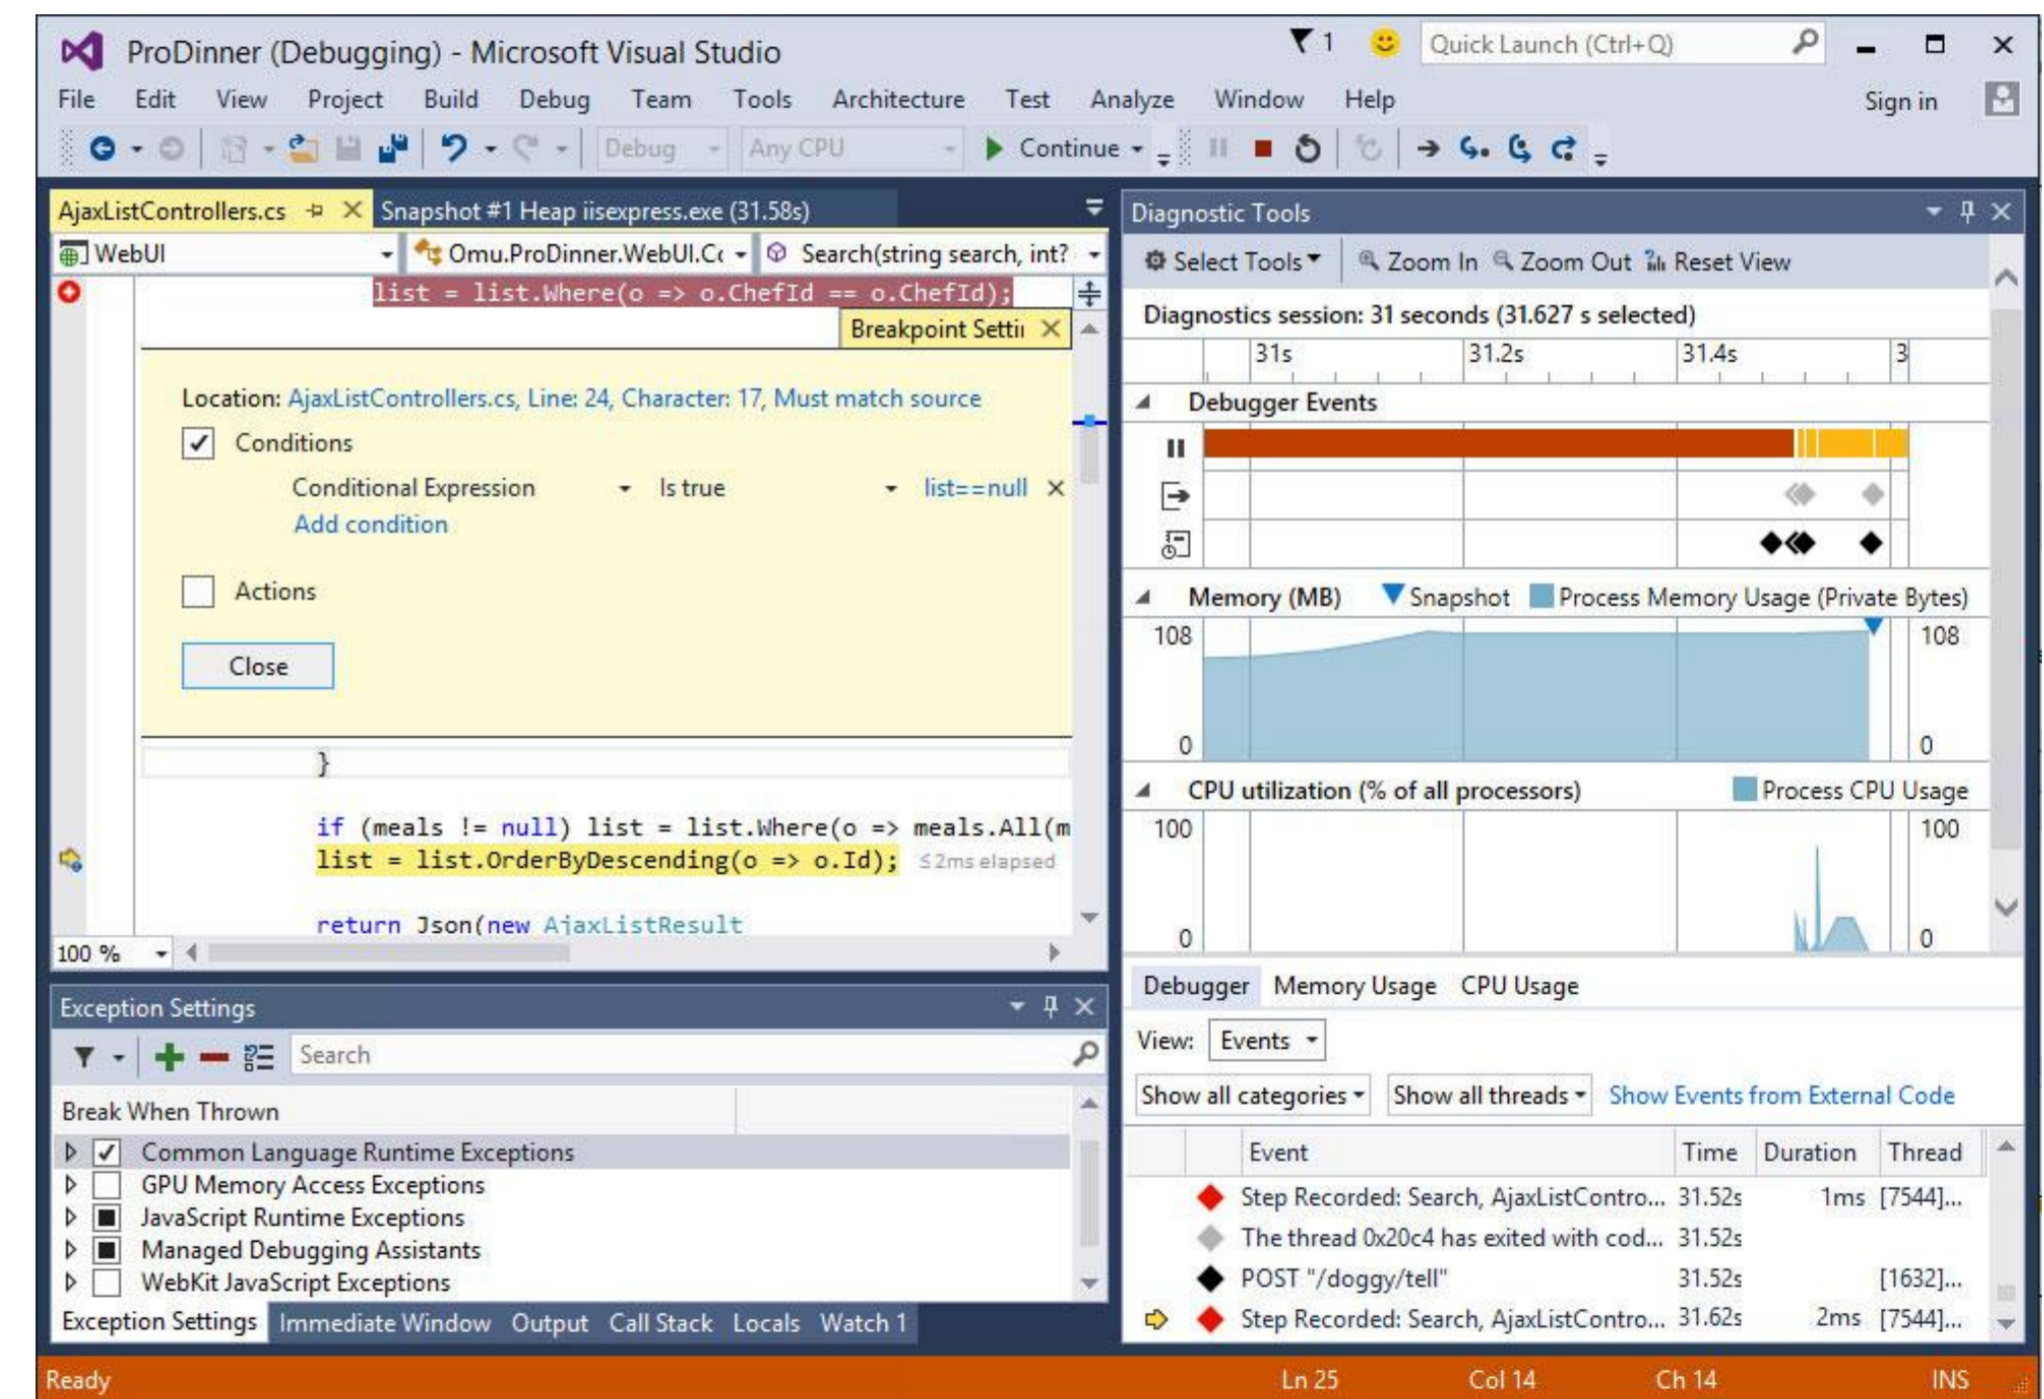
ProDinner (Debugging) - Microsoft Visual Studio
1
Quick Launch (Ctrl+Q)
File Edit View Project Build Debug Team Tools Architecture Test Analyze Window Help
Sign in
Debug Any CPU Continue

AjaxListControllers.cs
Snapshot #1 Heap iisexpress.exe (31.58s)
WebUI
Omu.ProDinner.WebUI.Cc
Search(string search, int?
list = list.Where(o => o.ChefId == o.ChefId);
Breakpoint Settii
Location: AjaxListControllers.cs, Line: 24, Character: 17, Must match source
Conditions
Conditional Expression
Is true
list==null
Add condition
Actions
Close
}
if (meals != null) list = list.Where(o => meals.All(m
list = list.OrderByDescending(o => o.Id); ≤2ms elapsed
return Json(new AjaxListResult
100 %

Exception Settings
Search
Break When Thrown
Common Language Runtime Exceptions
GPU Memory Access Exceptions
JavaScript Runtime Exceptions
Managed Debugging Assistants
WebKit JavaScript Exceptions
Exception Settings Immediate Window Output Call Stack Locals Watch 1

Diagnostic Tools
Select Tools Zoom In Zoom Out Reset View
Diagnostics session: 31 seconds (31.627 s selected)
31s 31.2s 31.4s 3
Debugger Events
Memory (MB) Snapshot Process Memory Usage (Private Bytes)
108 108
0 0
CPU utilization (% of all processors) Process CPU Usage
100 100
0 0
Debugger Memory Usage CPU Usage
View: Events
Show all categories Show all threads Show Events from External Code

| Event | Time | Duration | Thread |
|---|---|---|---|
| Step Recorded: Search, AjaxListContro... | 31.52s | 1ms | [7544]... |
| The thread 0x20c4 has exited with cod... | 31.52s | | |
| POST "/doggy/tell" | 31.52s | | [1632]... |
| Step Recorded: Search, AjaxListContro... | 31.62s | 2ms | [7544]... |

Ready Ln 25 Col 14 Ch 14 INS